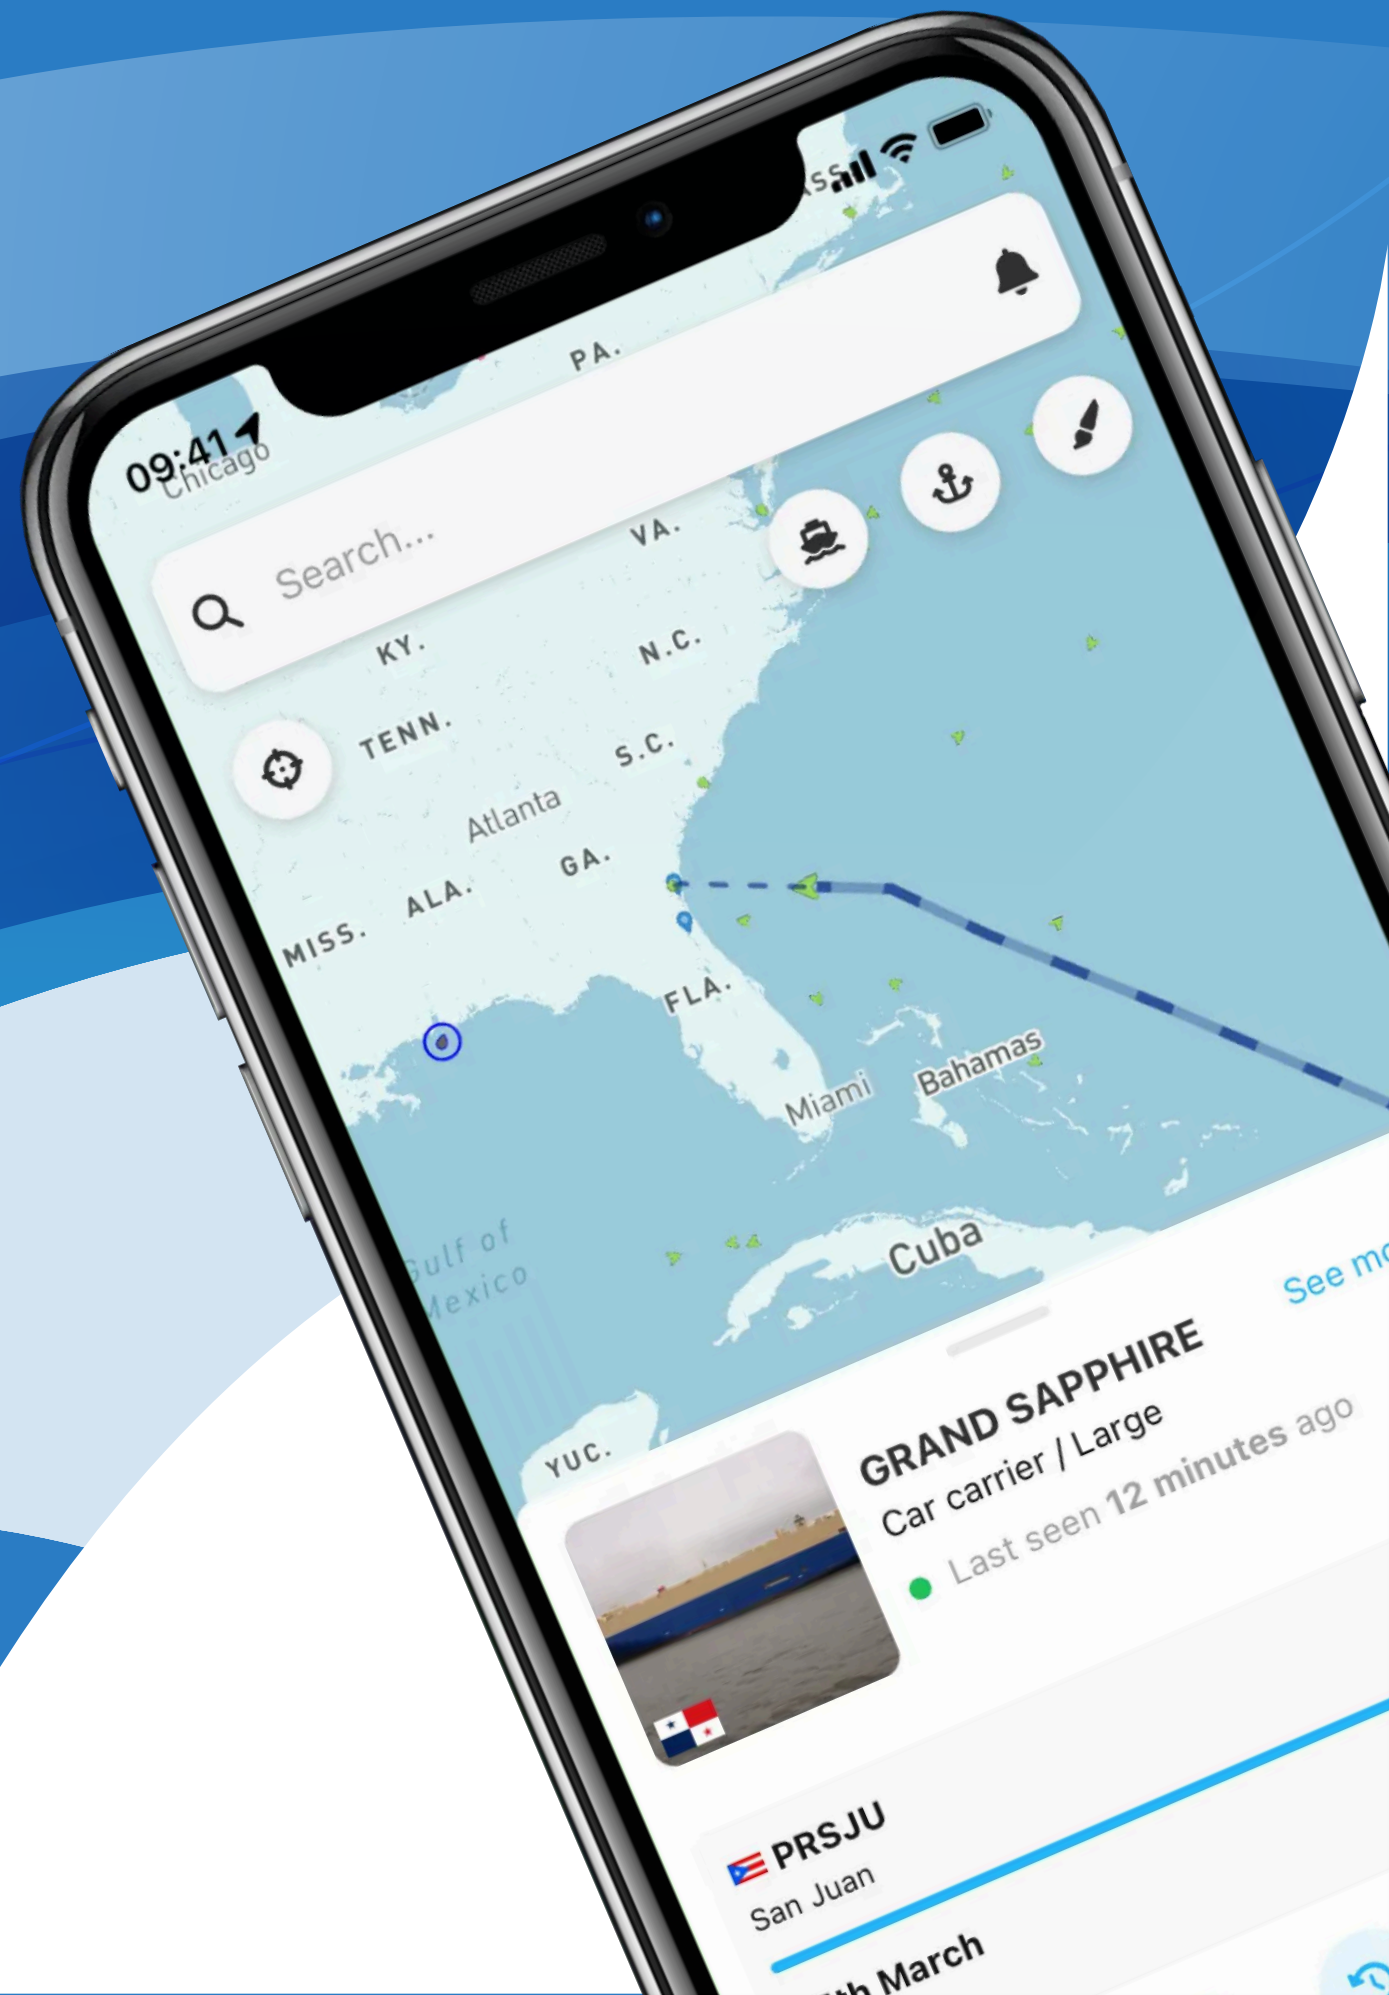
09:41
Chicago
Search...
PA.
VA.
KY.
N.C.
TENN.
S.C.
Atlanta
GA.
ALA.
MISS.
FLA.
Miami
Bahamas
Cuba
Gulf of Mexico
YUC.
See m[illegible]
GRAND SAPPHIRE
Car carrier / Large
Last seen 12 minutes ago
PRSJU
San Juan
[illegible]h March